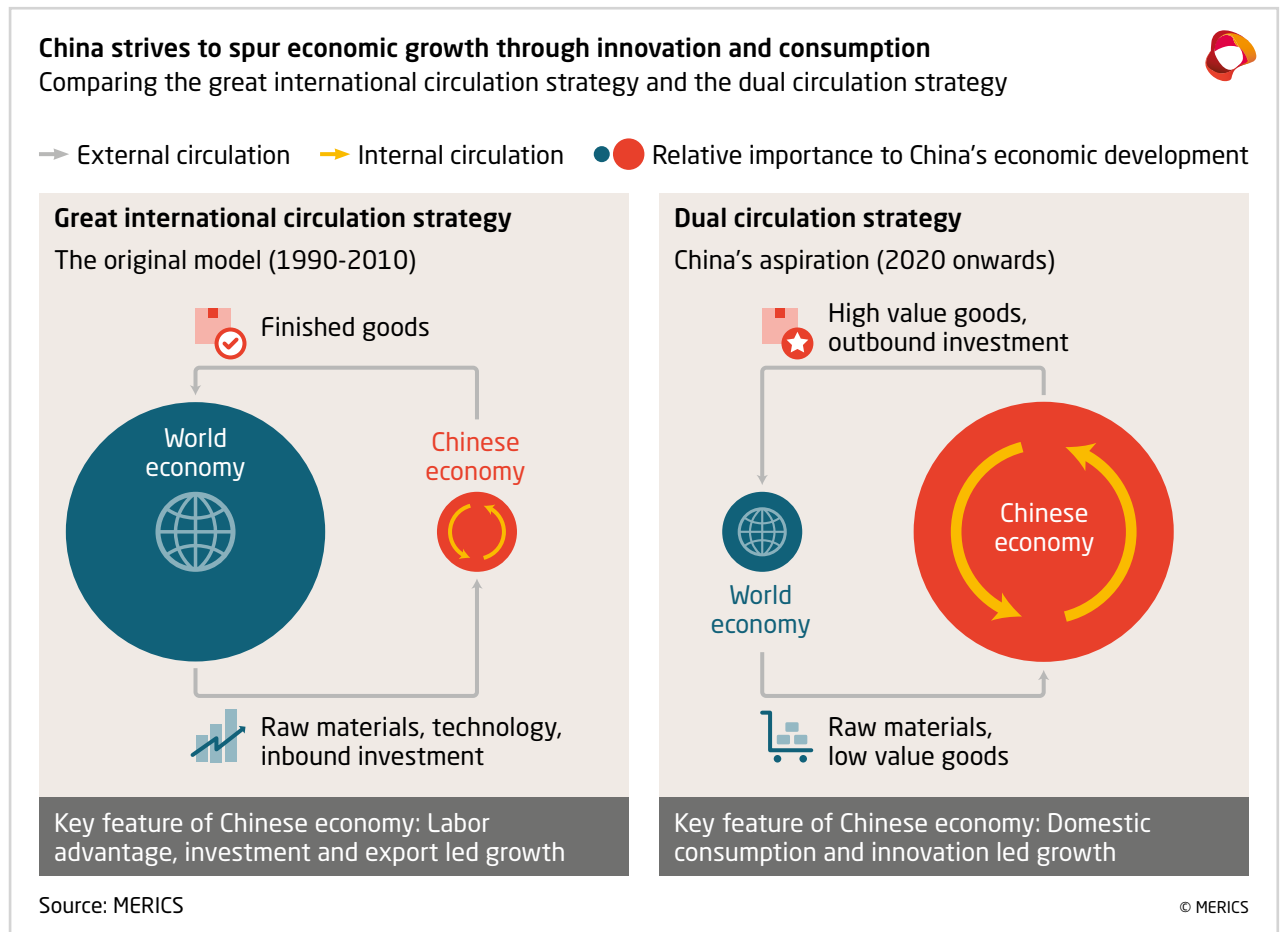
China strives to spur economic growth through innovation and consumption
Comparing the great international circulation strategy and the dual circulation strategy

External circulation Internal circulation Relative importance to China's economic development

Great international circulation strategy
The original model (1990-2010)

Finished goods

World economy

Chinese economy

Raw materials, technology, inbound investment

Key feature of Chinese economy: Labor advantage, investment and export led growth

Dual circulation strategy
China's aspiration (2020 onwards)

High value goods, outbound investment

World economy

Chinese economy

Raw materials, low value goods

Key feature of Chinese economy: Domestic consumption and innovation led growth

Source: MERICS

© MERICS